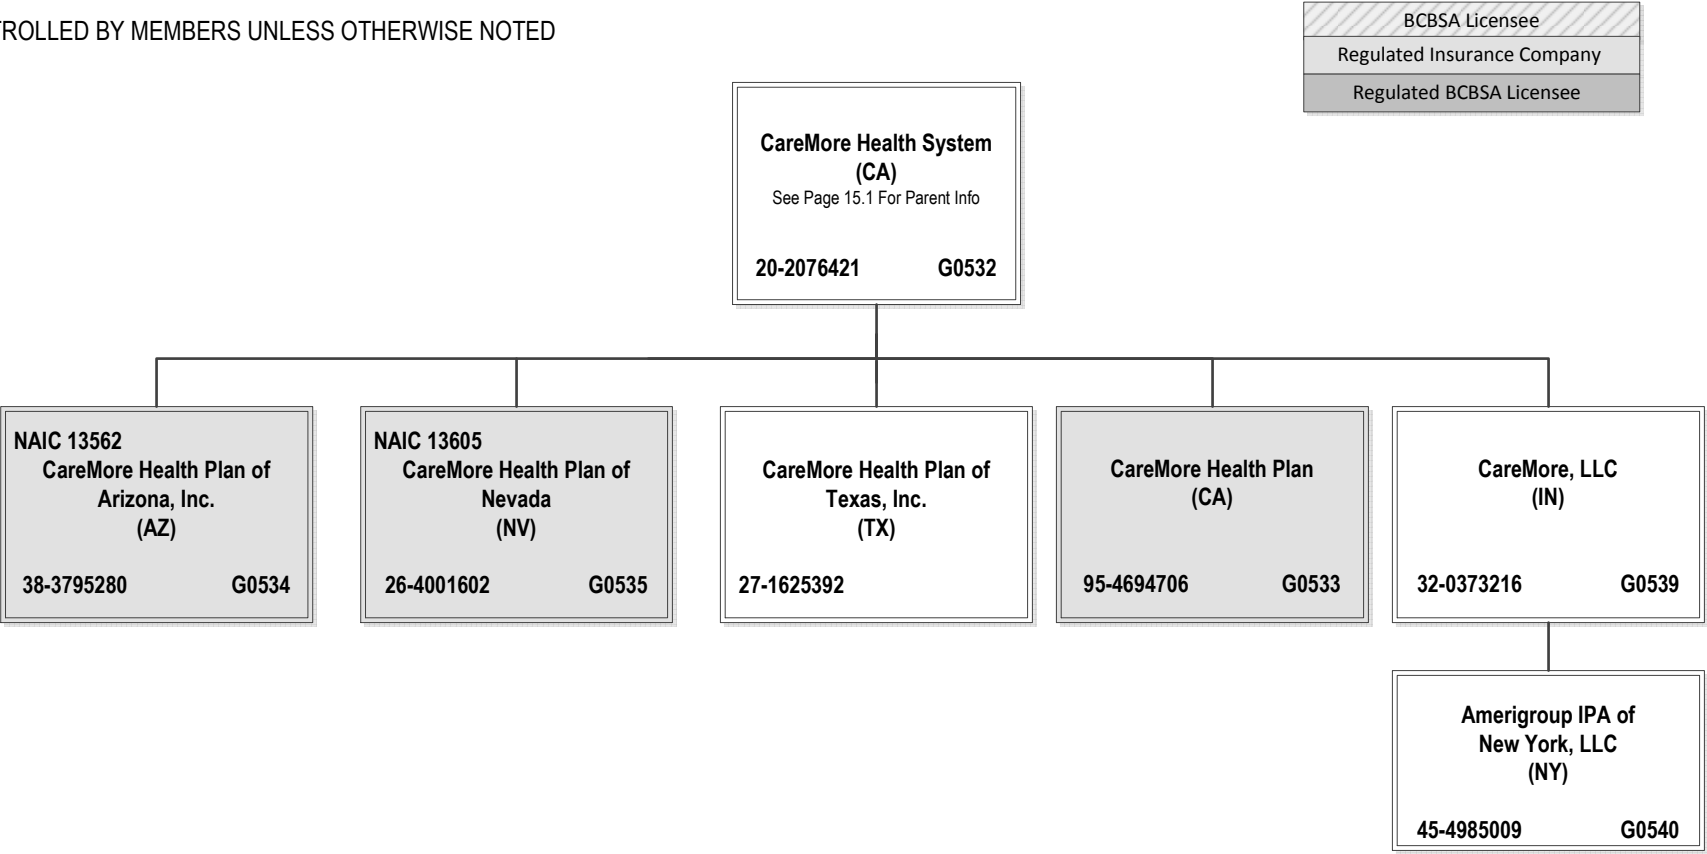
TROLLED BY MEMBERS UNLESS OTHERWISE NOTED

BCBSA Licensee
Regulated Insurance Company
Regulated BCBSA Licensee

CareMore Health System
(CA)
See Page 15.1 For Parent Info
20-2076421 G0532

NAIC 13562
CareMore Health Plan of Arizona, Inc.
(AZ)
38-3795280 G0534

NAIC 13605
CareMore Health Plan of Nevada
(NV)
26-4001602 G0535

CareMore Health Plan of Texas, Inc.
(TX)
27-1625392

CareMore Health Plan
(CA)
95-4694706 G0533

CareMore, LLC
(IN)
32-0373216 G0539

Amerigroup IPA of New York, LLC
(NY)
45-4985009 G0540